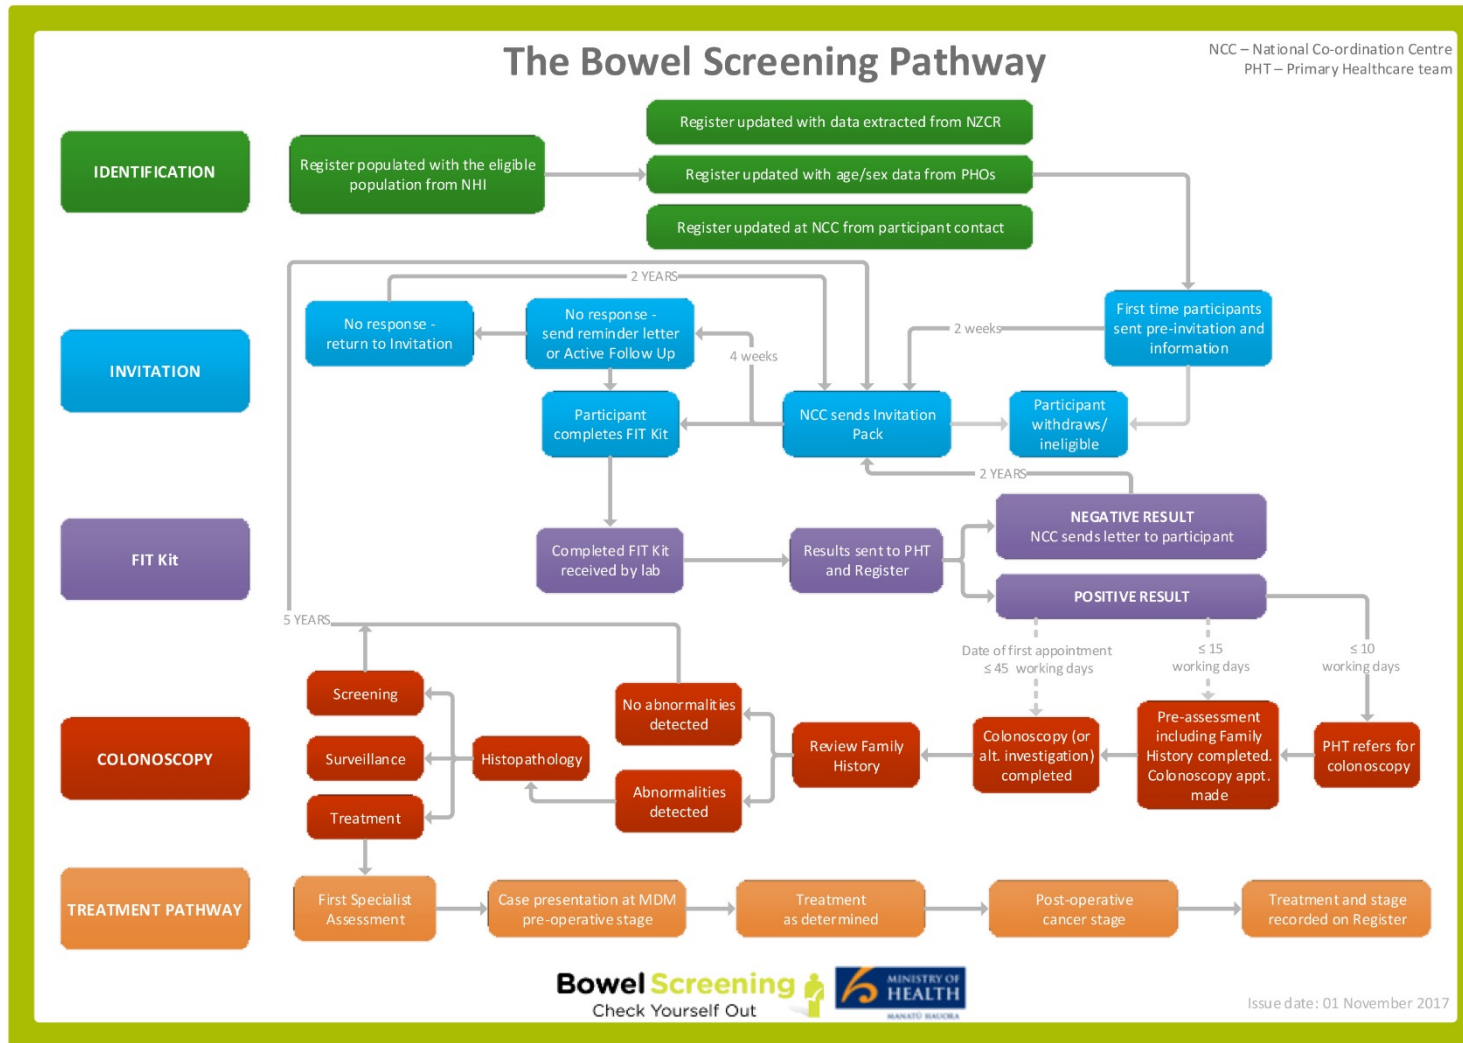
The Bowel Screening Pathway

NCC – National Co-ordination Centre
PHT – Primary Healthcare team

IDENTIFICATION

Register populated with the eligible population from NHI

Register updated with data extracted from NZCR

Register updated with age/sex data from PHOs

Register updated at NCC from participant contact

INVITATION

2 YEARS

No response - return to Invitation

No response - send reminder letter or Active Follow Up

4 weeks

2 weeks

First time participants sent pre-invitation and information

Participant completes FIT Kit

NCC sends Invitation Pack

Participant withdraws/ ineligible

2 YEARS

FIT Kit

Completed FIT Kit received by lab

Results sent to PHT and Register

NEGATIVE RESULT
NCC sends letter to participant

POSITIVE RESULT

5 YEARS

Date of first appointment $\leq 45$ working days

$\leq 15$ working days

$\leq 10$ working days

COLONOSCOPY

Screening

Surveillance

Treatment

Histopathology

No abnormalities detected

Abnormalities detected

Review Family History

Colonoscopy (or alt. investigation) completed

Pre-assessment including Family History completed. Colonoscopy appt. made

PHT refers for colonoscopy

TREATMENT PATHWAY

First Specialist Assessment

Case presentation at MDM pre-operative stage

Treatment as determined

Post-operative cancer stage

Treatment and stage recorded on Register

Bowel Screening
Check Yourself Out

MINISTRY OF HEALTH
MANATŪ HAUORA

Issue date: 01 November 2017